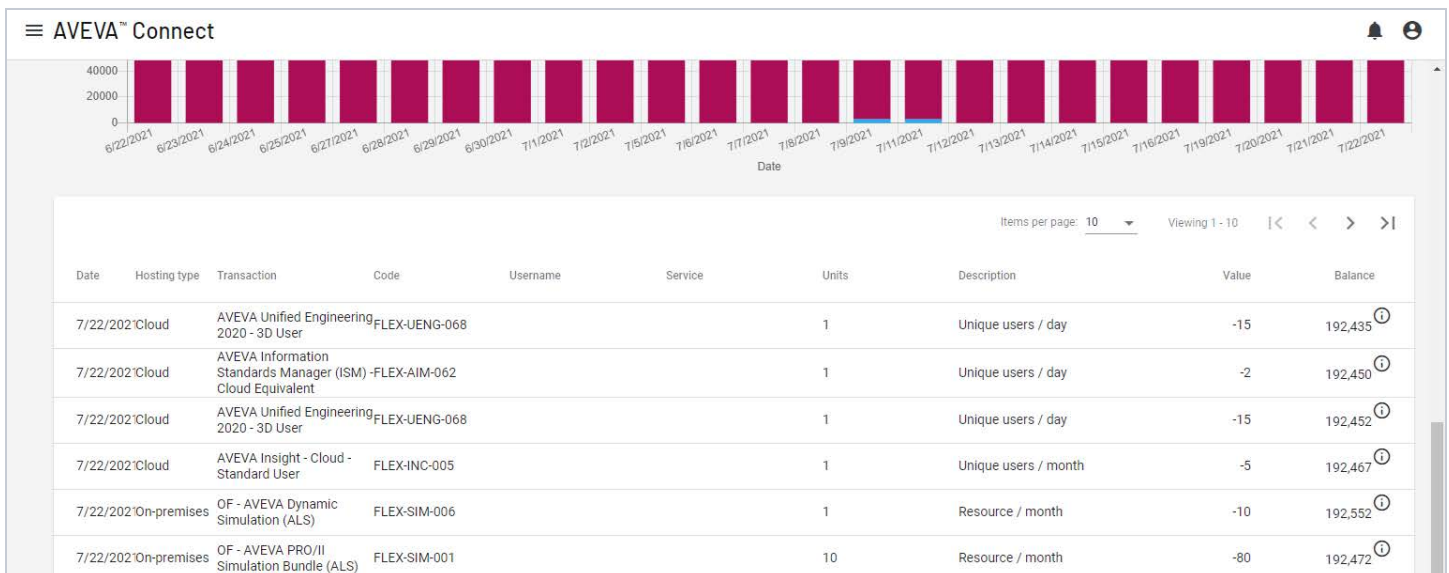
≡ AVEVA™ Connect

40000
20000
0

6/22/2021 6/23/2021 6/24/2021 6/25/2021 6/27/2021 6/28/2021 6/29/2021 6/30/2021 7/1/2021 7/2/2021 7/5/2021 7/6/2021 7/7/2021 7/8/2021 7/9/2021 7/11/2021 7/12/2021 7/13/2021 7/14/2021 7/15/2021 7/16/2021 7/19/2021 7/20/2021 7/21/2021 7/22/2021

Date

Items per page: 10 Viewing 1 - 10

| Date | Hosting type | Transaction | Code | Username | Service | Units | Description | Value | Balance |
|---|---|---|---|---|---|---|---|---|---|
| 7/22/202 | Cloud | AVEVA Unified Engineering 2020 - 3D User | FLEX-UENG-068 | | | 1 | Unique users / day | -15 | 192,435 |
| 7/22/202 | Cloud | AVEVA Information Standards Manager (ISM) - Cloud Equivalent | FLEX-AIM-062 | | | 1 | Unique users / day | -2 | 192,450 |
| 7/22/202 | Cloud | AVEVA Unified Engineering 2020 - 3D User | FLEX-UENG-068 | | | 1 | Unique users / day | -15 | 192,452 |
| 7/22/202 | Cloud | AVEVA Insight - Cloud - Standard User | FLEX-INC-005 | | | 1 | Unique users / month | -5 | 192,467 |
| 7/22/202 | On-premises | OF - AVEVA Dynamic Simulation (ALS) | FLEX-SIM-006 | | | 1 | Resource / month | -10 | 192,552 |
| 7/22/202 | On-premises | OF - AVEVA PRO/II Simulation Bundle (ALS) | FLEX-SIM-001 | | | 10 | Resource / month | -80 | 192,472 |